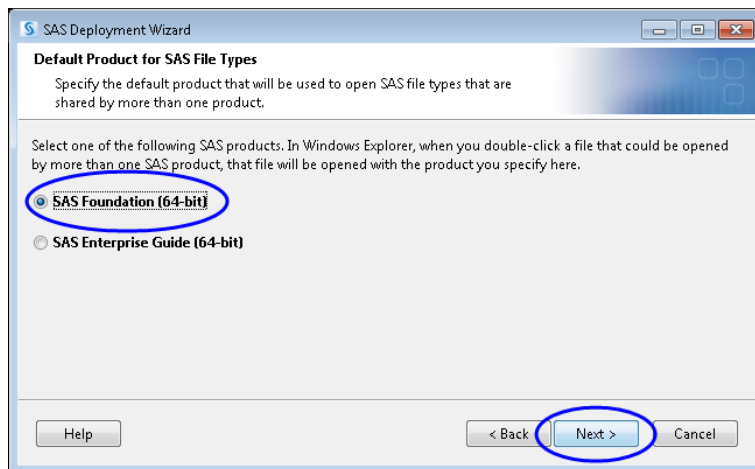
SAS Deployment Wizard

Default Product for SAS File Types

Specify the default product that will be used to open SAS file types that are shared by more than one product.

Select one of the following SAS products. In Windows Explorer, when you double-click a file that could be opened by more than one SAS product, that file will be opened with the product you specify here.

SAS Foundation (64-bit)

SAS Enterprise Guide (64-bit)

Help

< Back

Next >

Cancel